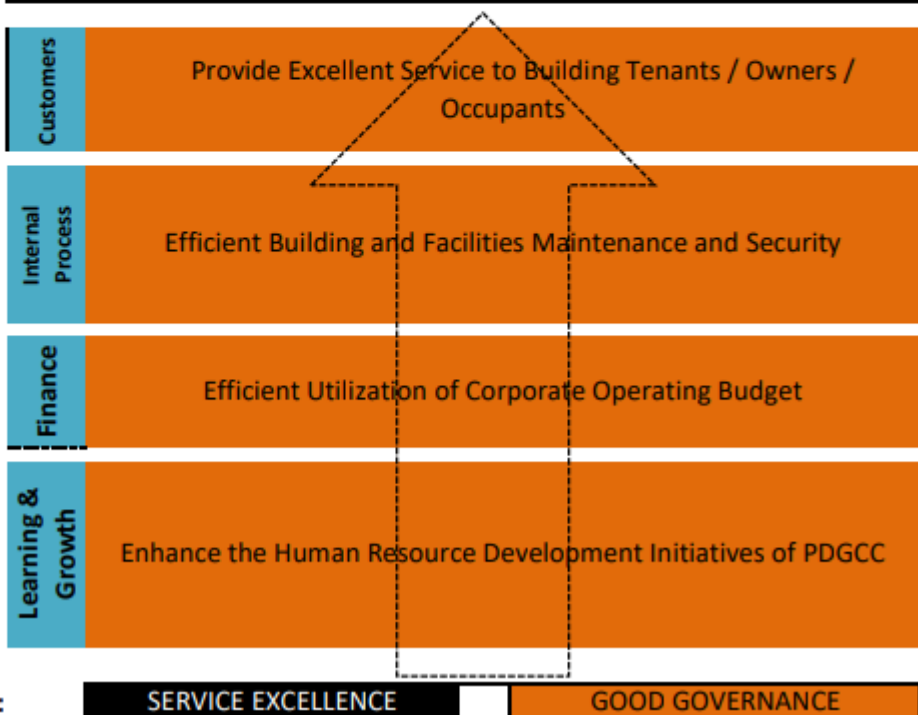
Customers

Provide Excellent Service to Building Tenants / Owners / Occupants

Internal Process

Efficient Building and Facilities Maintenance and Security

Finance

Efficient Utilization of Corporate Operating Budget

Learning & Growth

Enhance the Human Resource Development Initiatives of PDGCC

SERVICE EXCELLENCE

GOOD GOVERNANCE